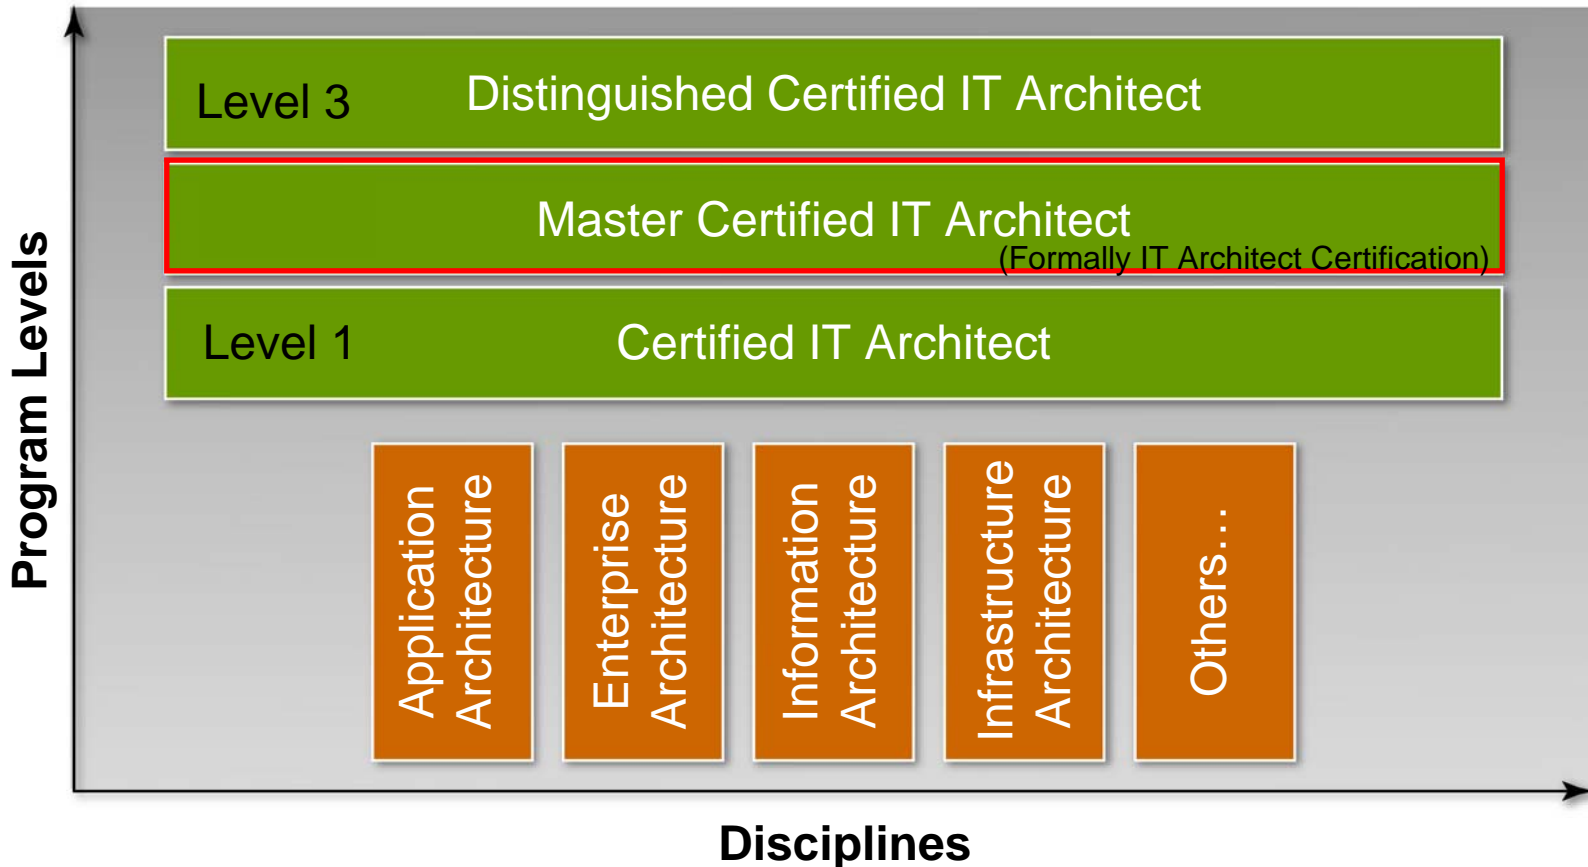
Program Levels

Level 3 Distinguished Certified IT Architect

Master Certified IT Architect
(Formally IT Architect Certification)

Level 1 Certified IT Architect

Application Architecture

Enterprise Architecture

Information Architecture

Infrastructure Architecture

Others…

Disciplines